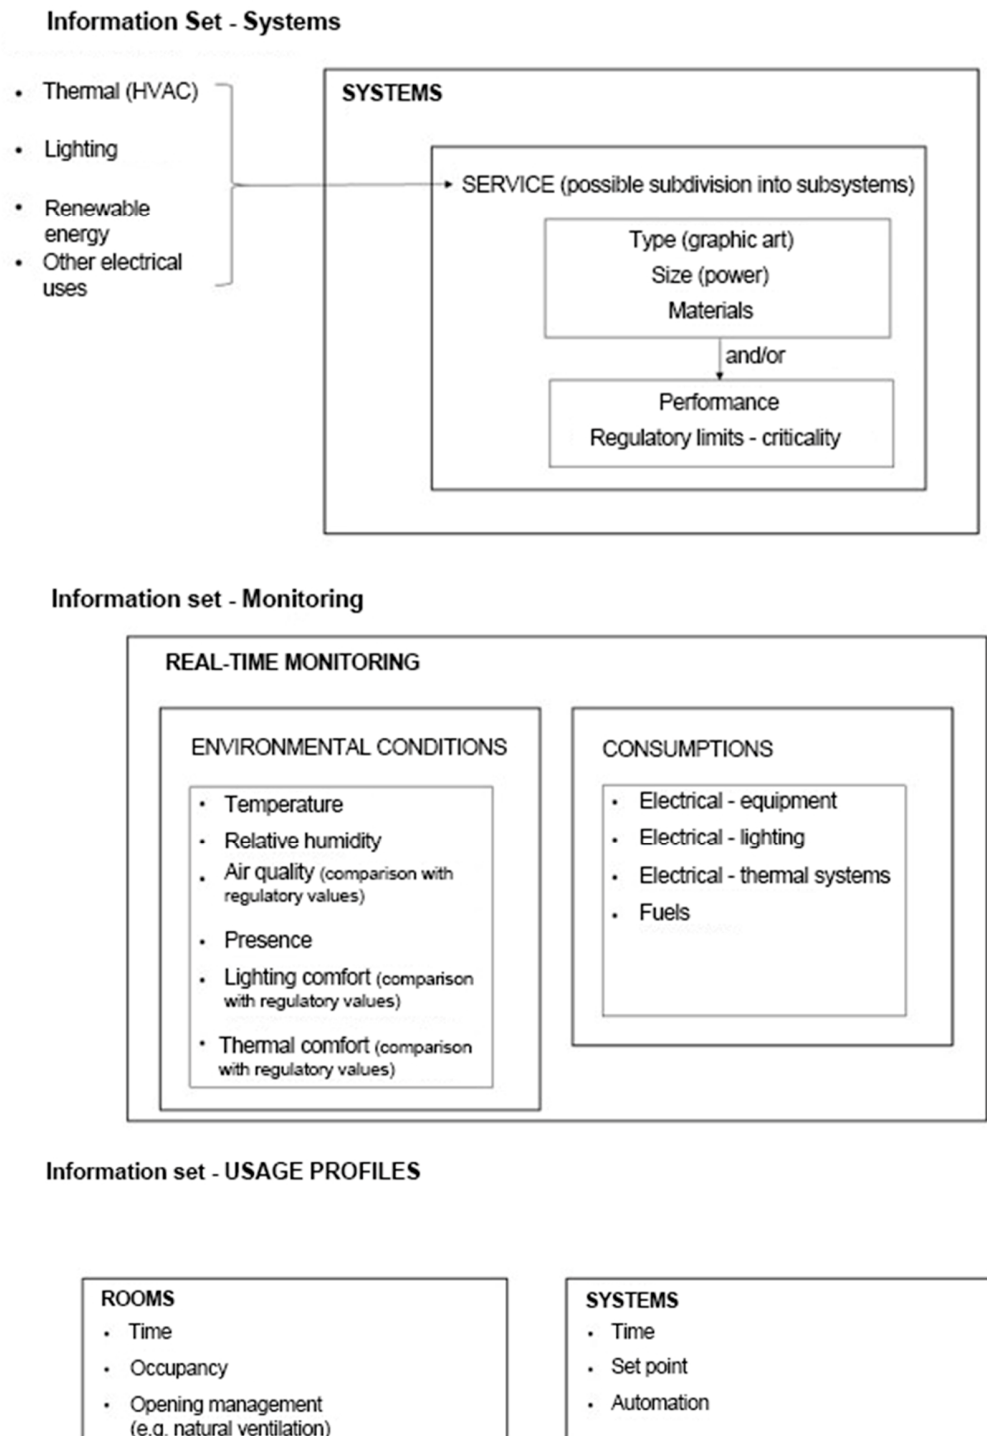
Information Set - Systems

- Thermal (HVAC)
- Lighting
- Renewable energy
- Other electrical uses

SYSTEMS

SERVICE (possible subdivision into subsystems)

Type (graphic art)
Size (power)
Materials

and/or

Performance
Regulatory limits - criticality

Information set - Monitoring

REAL-TIME MONITORING

ENVIRONMENTAL CONDITIONS

- Temperature
- Relative humidity
- Air quality (comparison with regulatory values)
- Presence
- Lighting comfort (comparison with regulatory values)
- Thermal comfort (comparison with regulatory values)

CONSUMPTIONS

- Electrical - equipment
- Electrical - lighting
- Electrical - thermal systems
- Fuels

Information set - USAGE PROFILES

ROOMS
- Time
- Occupancy
- Opening management (e.g. natural ventilation)

SYSTEMS
- Time
- Set point
- Automation